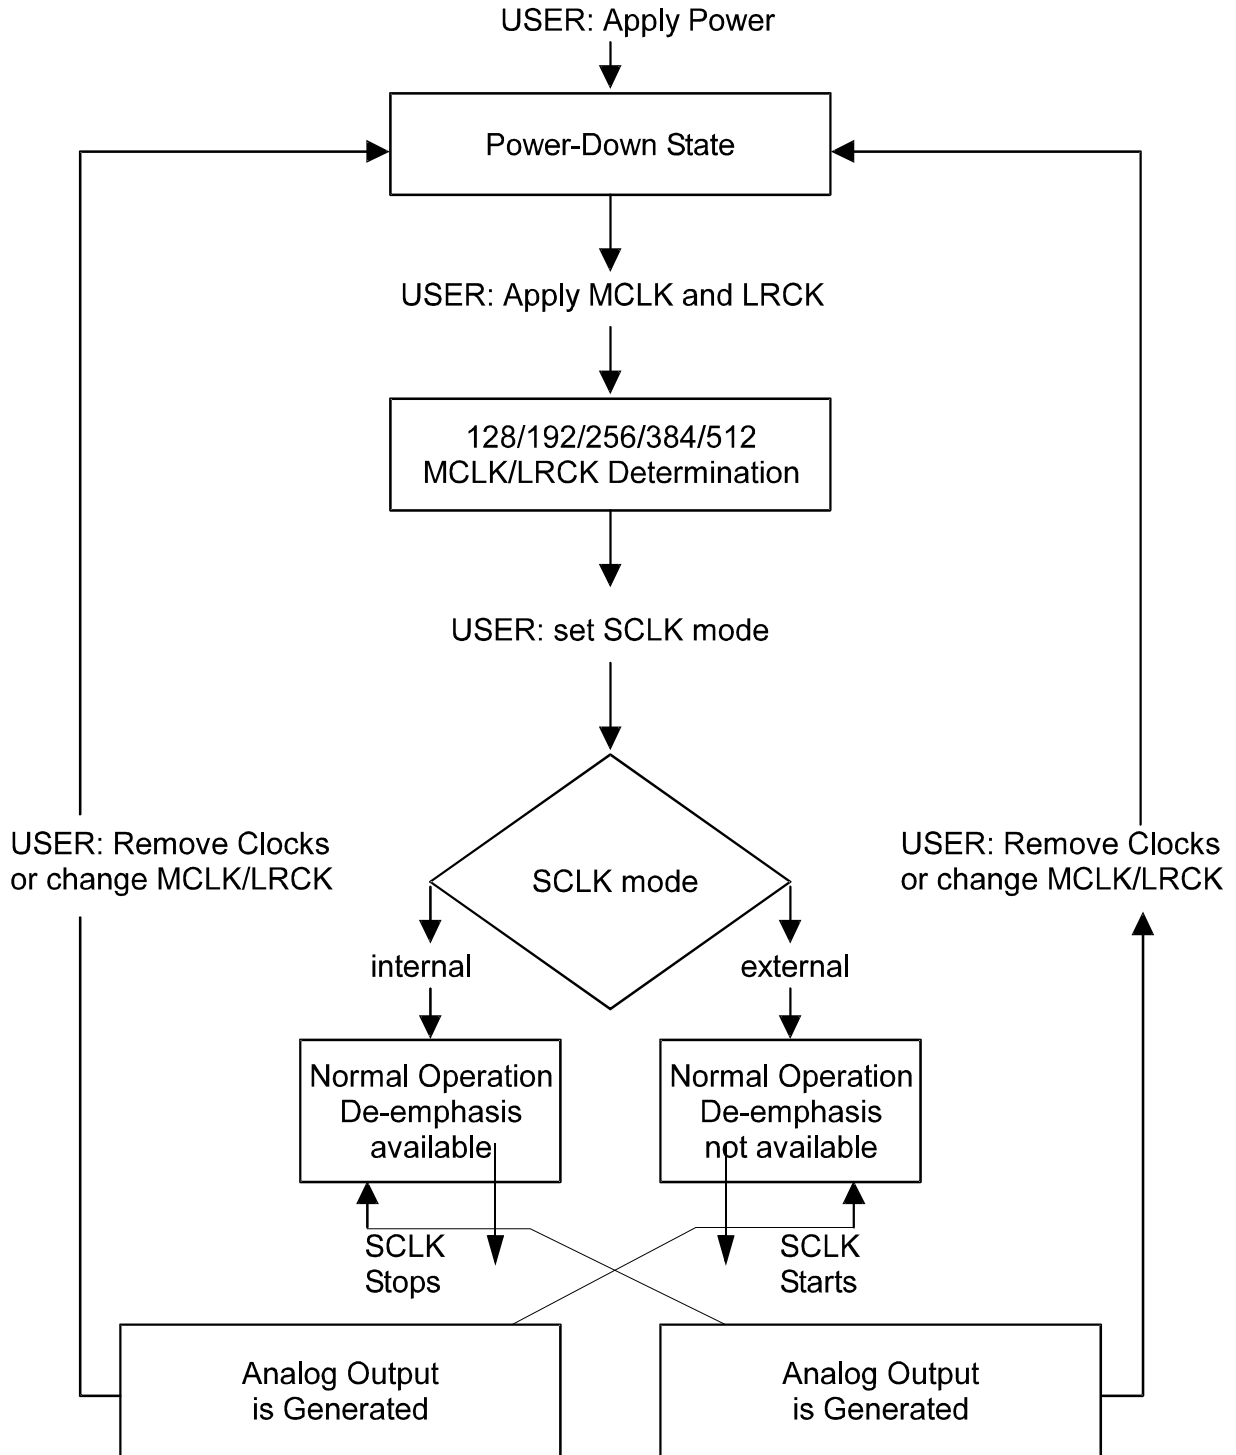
USER: Apply Power

Power-Down State

USER: Apply MCLK and LRCK

128/192/256/384/512
MCLK/LRCK Determination

USER: set SCLK mode

USER: Remove Clocks or change MCLK/LRCK

SCLK mode

USER: Remove Clocks or change MCLK/LRCK

internal

external

Normal Operation
De-emphasis
available

Normal Operation
De-emphasis
not available

SCLK
Stops

SCLK
Starts

Analog Output
is Generated

Analog Output
is Generated